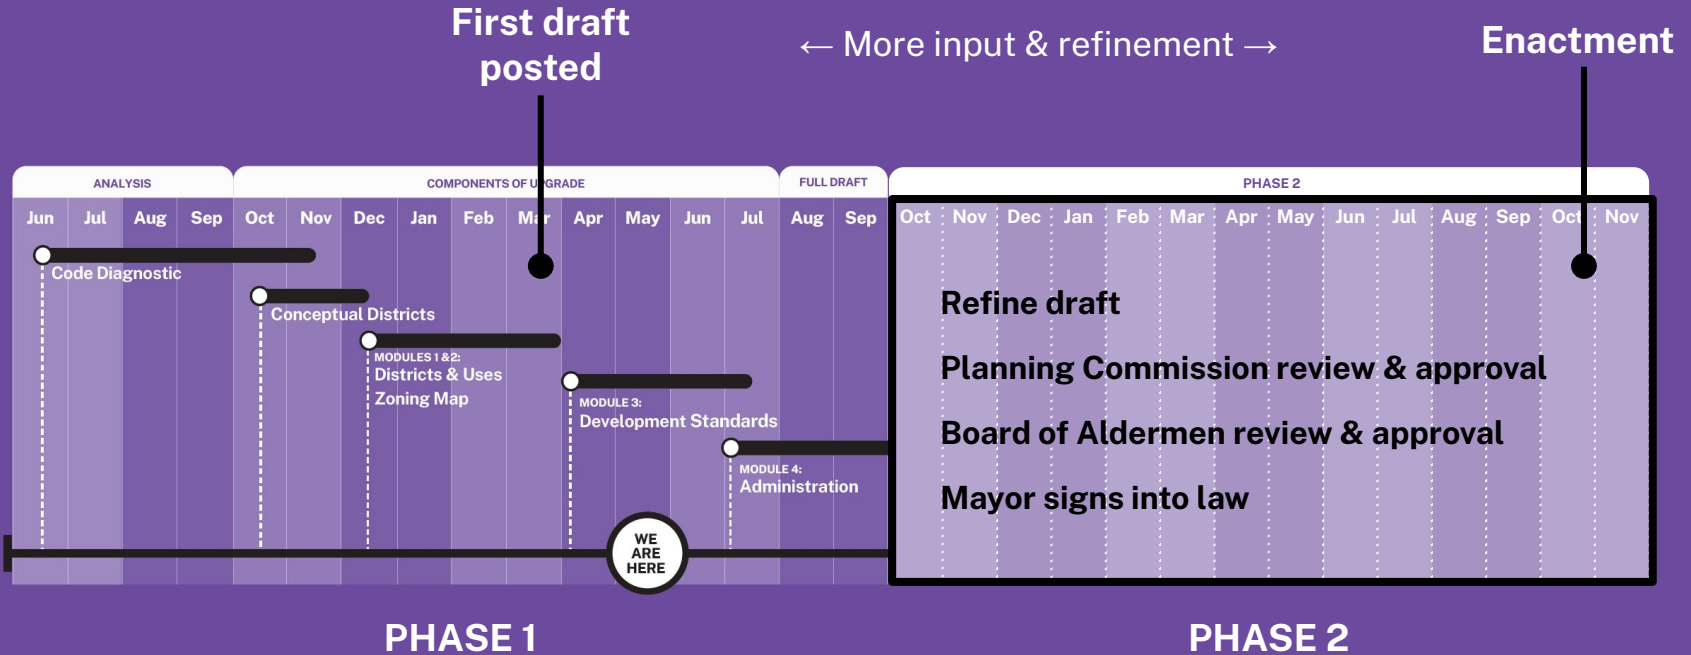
First draft posted

← More input & refinement →

Enactment

ANALYSIS

COMPONENTS OF U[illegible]GRADE

FULL DRAFT

PHASE 2

Jun Jul Aug Sep Oct Nov Dec Jan Feb Mar Apr May Jun Jul Aug Sep Oct Nov Dec Jan Feb Mar Apr May Jun Jul Aug Sep Oct Nov

Code Diagnostic

Conceptual Districts

MODULES 1 & 2:
Districts & Uses
Zoning Map

MODULE 3:
Development Standards

MODULE 4:
Administration

WE ARE HERE

Refine draft

Planning Commission review & approval

Board of Aldermen review & approval

Mayor signs into law

PHASE 1

PHASE 2